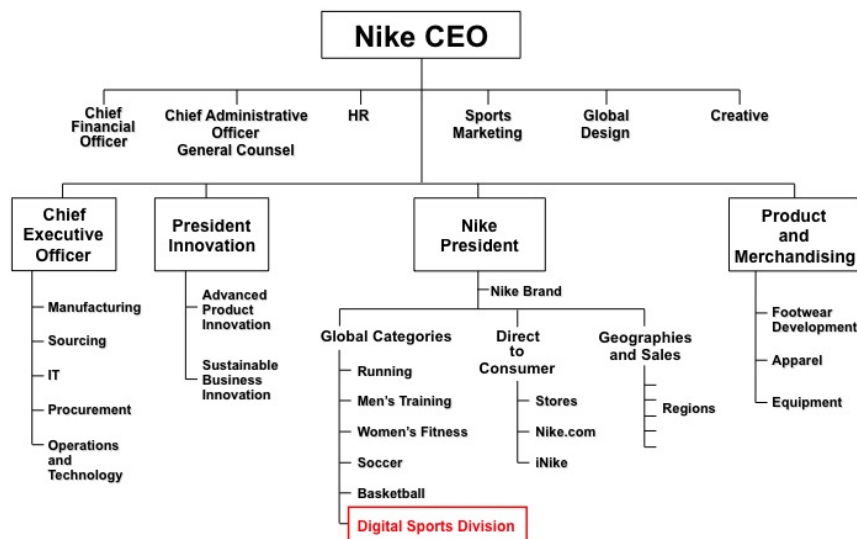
Nike CEO

Chief Financial Officer

Chief Administrative Officer General Counsel

HR

Sports Marketing

Global Design

Creative

Chief Executive Officer

Manufacturing

Sourcing

IT

Procurement

Operations and Technology

President Innovation

Advanced Product Innovation

Sustainable Business Innovation

Nike President

Nike Brand

Global Categories

Running

Men's Training

Women's Fitness

Soccer

Basketball

Digital Sports Division

Direct to Consumer

Stores

Nike.com

iNike

Geographies and Sales

Regions

Product and Merchandising

Footwear Development

Apparel

Equipment